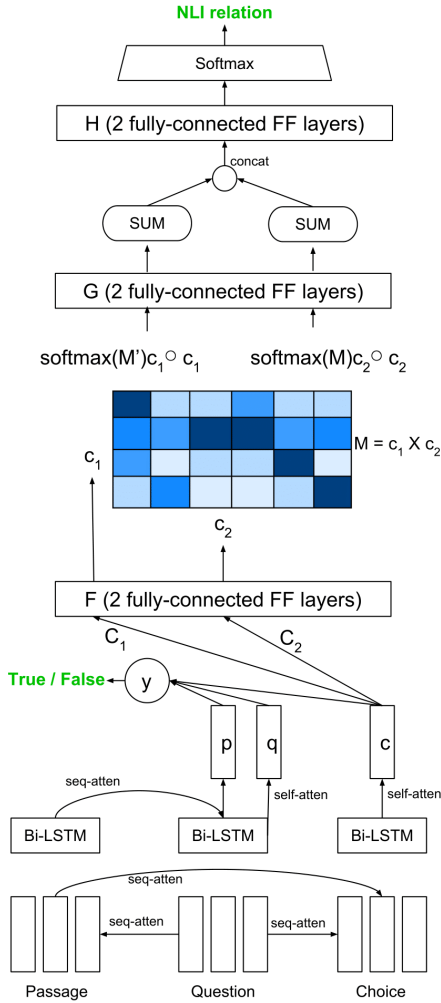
NLI relation

Softmax

H (2 fully-connected FF layers)

concat

SUM

SUM

G (2 fully-connected FF layers)

softmax(M')$c_1 \circ c_1$

softmax(M)$c_2 \circ c_2$

$c_1$

$M = c_1 \times c_2$

$c_2$

F (2 fully-connected FF layers)

$C_1$

$C_2$

True / False

y

p

q

c

seq-atten

self-atten

self-atten

Bi-LSTM

Bi-LSTM

Bi-LSTM

seq-atten

seq-atten

seq-atten

Passage

Question

Choice